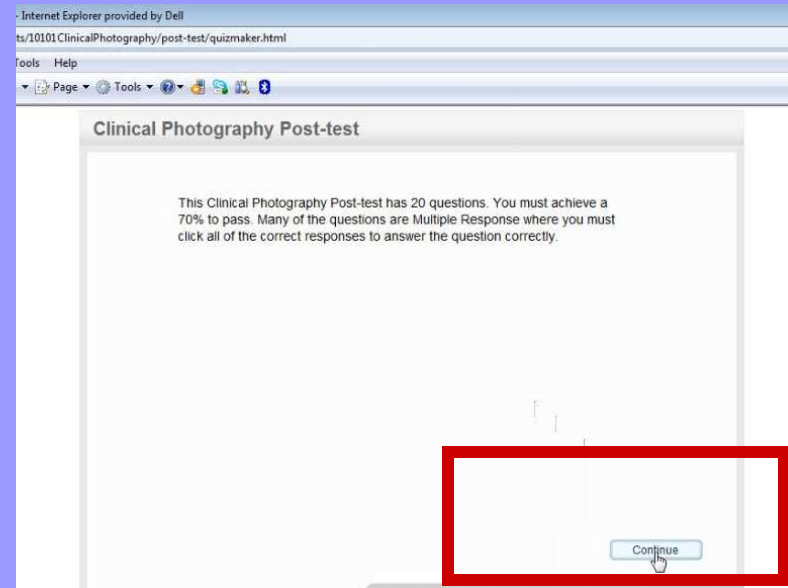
- Internet Explorer provided by Dell

ts/10101ClinicalPhotography/post-test/quizmaker.html

Tools Help

Page Tools

Clinical Photography Post-test

This Clinical Photography Post-test has 20 questions. You must achieve a 70% to pass. Many of the questions are Multiple Response where you must click all of the correct responses to answer the question correctly.

Continue